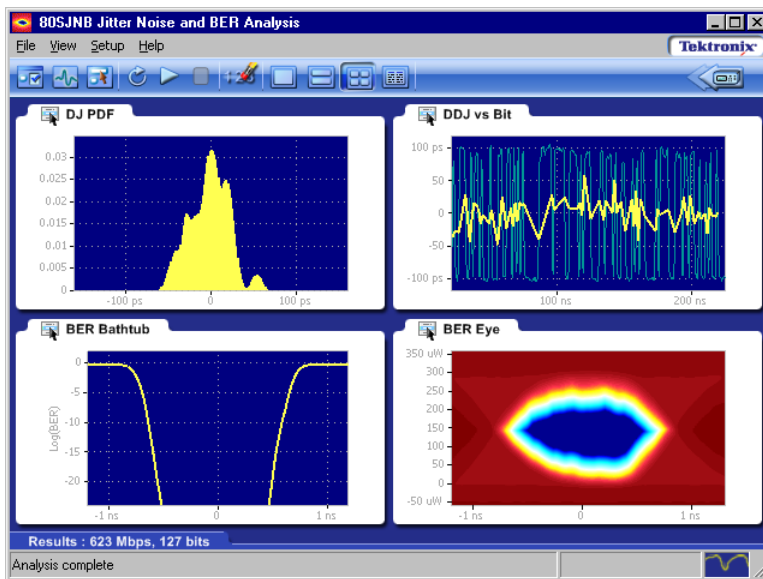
80SJNB Jitter Noise and BER Analysis

File View Setup Help

Tektronix

DJ PDF

0.03
0.025
0.02
0.015
0.01
0.005
0

-100 ps
0
100 ps

DDJ vs Bit

100 ps
50
0
-50
-100 ps

100 ns
200 ns

BER Bathtub

0
-5
-10
-15
-20

Log(BER)

-1 ns
0
1 ns

BER Eye

350 uW
300
250
200
150
100
50
0
-50 uW

-1 ns
0
1 ns

Results : 623 Mbps, 127 bits

Analysis complete